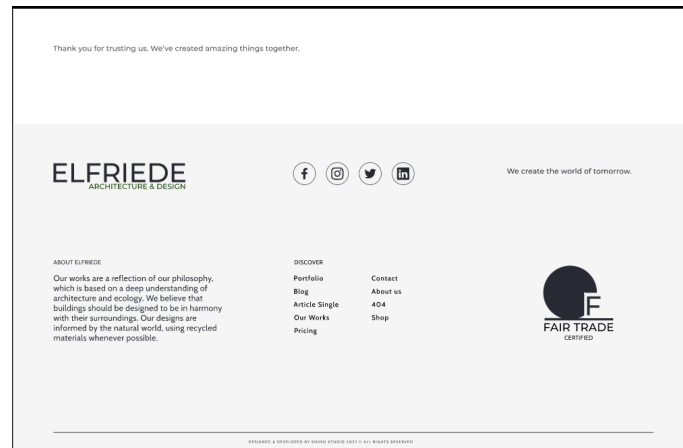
Thank you for trusting us. We've created amazing things together.

ELFRIEDE
ARCHITECTURE & DESIGN

We create the world of tomorrow.

ABOUT ELFRIEDE

Our works are a reflection of our philosophy, which is based on a deep understanding of architecture and ecology. We believe that buildings should be designed to be in harmony with their surroundings. Our designs are informed by the natural world, using recycled materials whenever possible.

DISCOVER

Portfolio
Blog
Article Single
Our Works
Pricing

Contact
About us
404
Shop

F
FAIR TRADE
CERTIFIED

DESIGNED & DEVELOPED BY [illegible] STUDIO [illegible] © ALL RIGHTS RESERVED